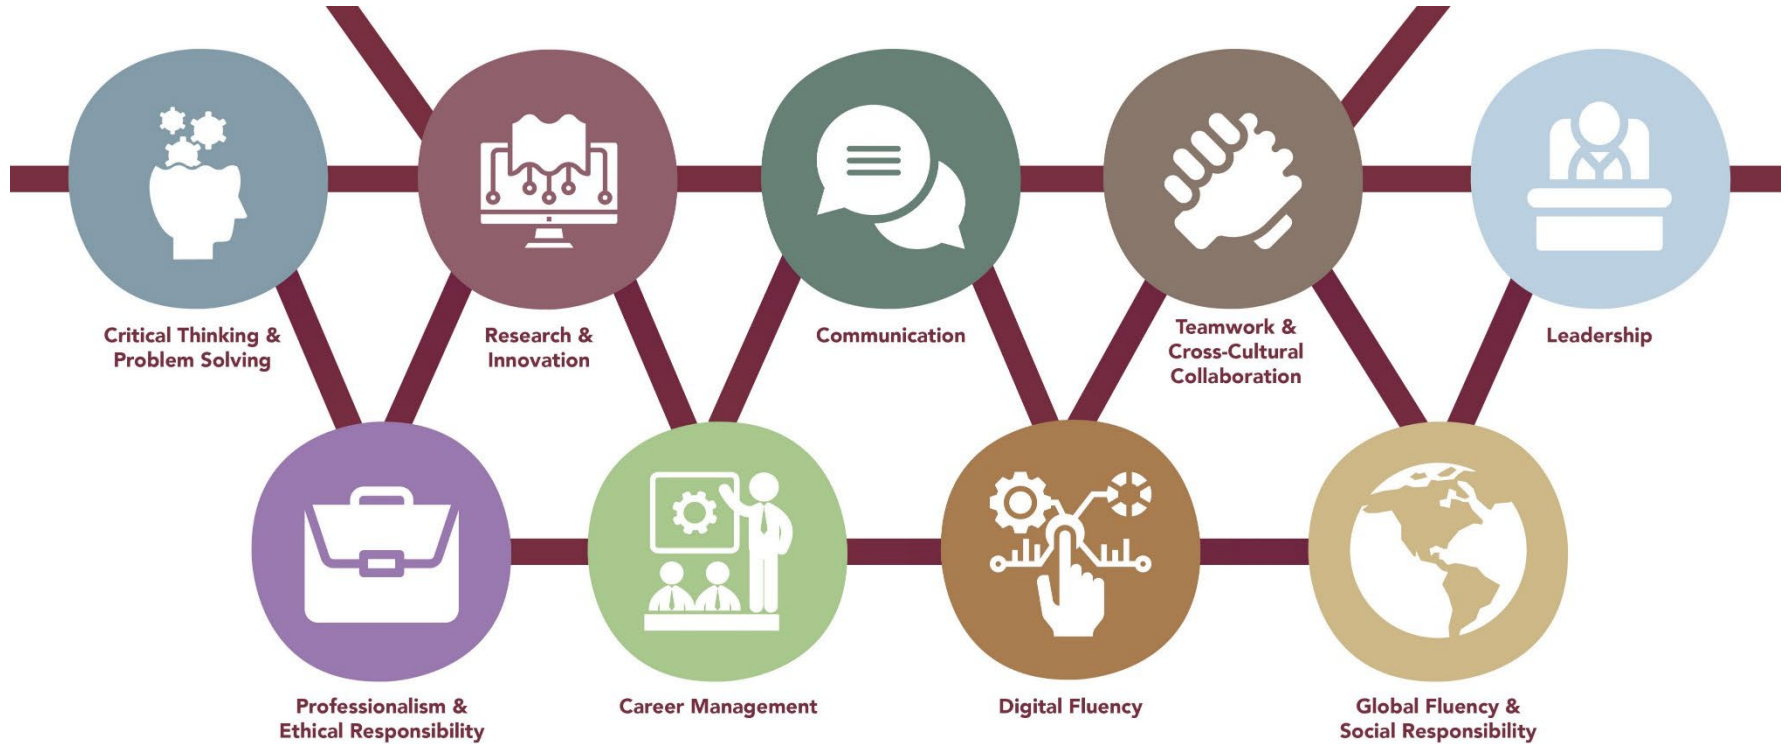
Critical Thinking & Problem Solving

Research & Innovation

Communication

Teamwork & Cross-Cultural Collaboration

Leadership

Professionalism & Ethical Responsibility

Career Management

Digital Fluency

Global Fluency & Social Responsibility